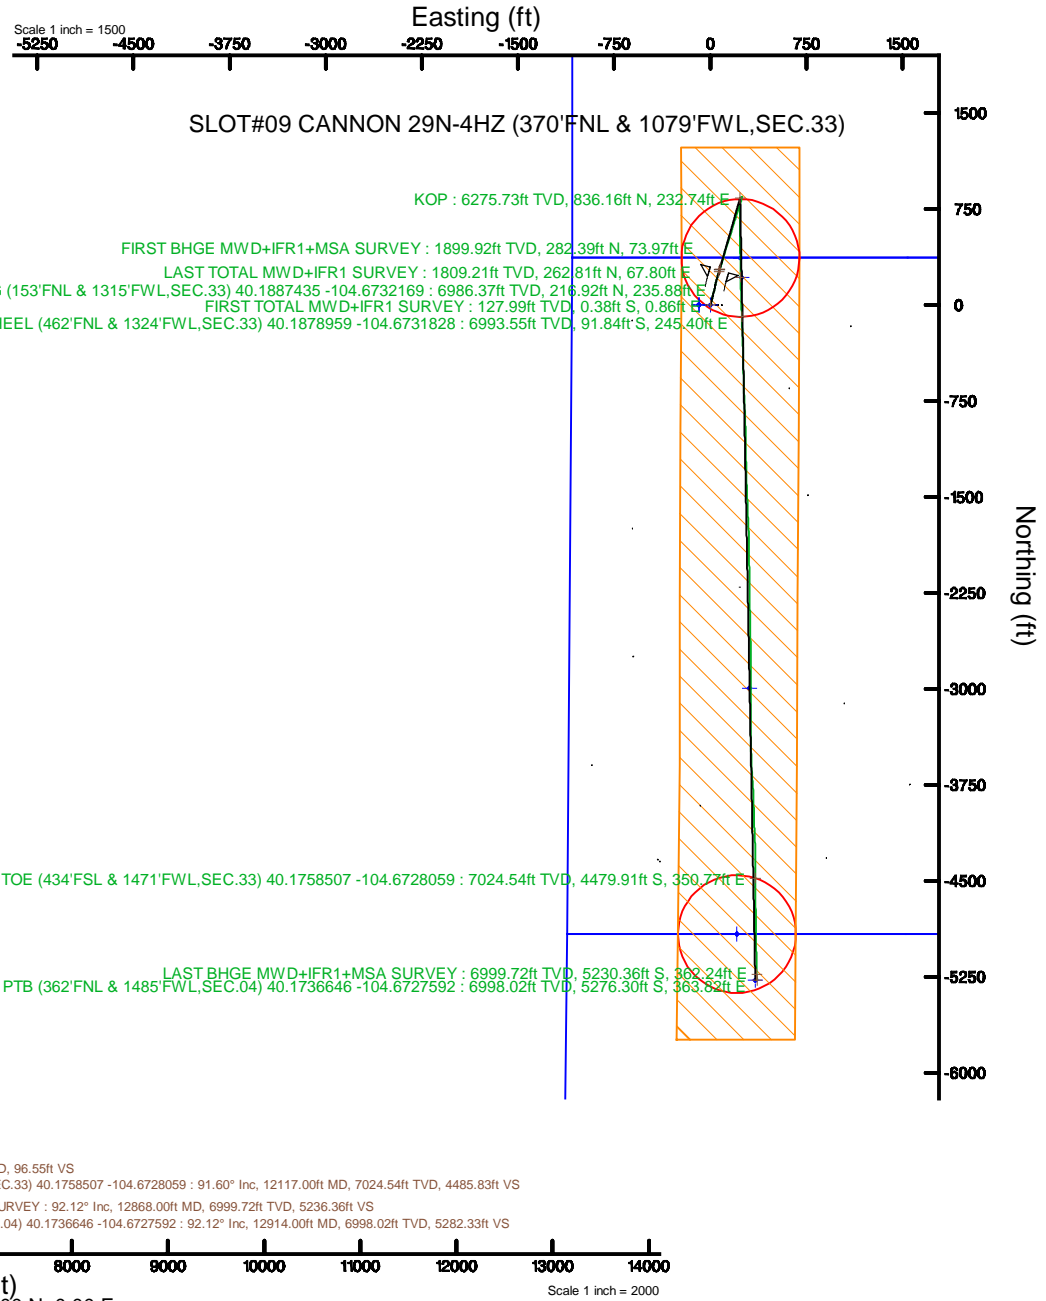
Scale 1 inch = 1500

Easting (ft)

-5250 -4500 -3750 -3000 -2250 -1500 -750 0 750 1500

SLOT#09 CANNON 29N-4HZ (370'FNL & 1079'FWL,SEC.33)

KOP : 6275.73ft TVD, 836.16ft N, 232.74ft E

FIRST BHGE MWD+IFR1+MSA SURVEY : 1899.92ft TVD, 282.39ft N, 73.97ft E

LAST TOTAL MWD+IFR1 SURVEY : 1809.21ft TVD, 262.81ft N, 67.80ft E

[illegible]S (153'FNL & 1315'FWL,SEC.33) 40.1887435 -104.6732169 : 6986.37ft TVD, 216.92ft N, 235.88ft E

FIRST TOTAL MWD+IFR1 SURVEY : 127.99ft TVD, 0.38ft S, 0.86ft E

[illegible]EEL (462'FNL & 1324'FWL,SEC.33) 40.1878959 -104.6731828 : 6993.55ft TVD, 91.84ft S, 245.40ft E

1500
750
0
-750
-1500
-2250
-3000
-3750
-4500
-5250
-6000

Northing (ft)

TOE (434'FSL & 1471'FWL,SEC.33) 40.1758507 -104.6728059 : 7024.54ft TVD, 4479.91ft S, 350.77ft E

LAST BHGE MWD+IFR1+MSA SURVEY : 6999.72ft TVD, 5230.36ft S, 362.24ft E

PTB (362'FNL & 1485'FWL,SEC.04) 40.1736646 -104.6727592 : 6998.02ft TVD, 5276.30ft S, 363.82ft E

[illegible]D, 96.55ft VS

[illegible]C.33) 40.1758507 -104.6728059 : 91.60° Inc, 12117.00ft MD, 7024.54ft TVD, 4485.83ft VS

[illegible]URVEY : 92.12° Inc, 12868.00ft MD, 6999.72ft TVD, 5236.36ft VS

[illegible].04) 40.1736646 -104.6727592 : 92.12° Inc, 12914.00ft MD, 6998.02ft TVD, 5282.33ft VS

8000 9000 10000 11000 12000 13000 14000

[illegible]t)

Scale 1 inch = 2000